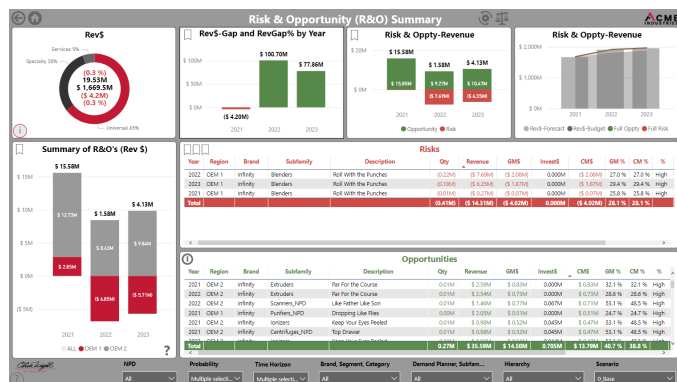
Risk & Opportunity (R&O) Summary

ACME INDUSTRIES

Rev$

Services 0%
Specialty 30%
Universal 65%

(0.3 %)
19.53M
$1,669.5M
($ 4.2M)
(0.3 %)

Rev$-Gap and RevGap% by Year

$ 100.70M
$ 77.86M
($ 4.20M)
2021 2022 2023

Risk & Oppty-Revenue

$ 15.58M
$ 15.85M
$ 1.58M
$ 9.27M
($ 7.69M)
$ 4.13M
$ 10.47M
($ 6.35M)
2021 2022 2023
Opportunity Risk

Risk & Oppty-Revenue

Rev$-Forecast Rev$-Budget Full Oppty Full Risk

Summary of R&O's (Rev $)

$ 15.58M
$ 12.73M
$ 2.85M
$ 1.58M
$ 8.02M
($ 6.45M)
$ 4.13M
$ 9.84M
($ 5.71M)
$ 15M
$ 10M
$ 5M
$ 0M
($ 5M)
2021 2022 2023
ALL OEM 1 OEM 2

Risks

| Year | Region | Brand | Subfamily | Description | Qty | Revenue | GM$ | Invest$ | CM$ | GM % | CM % | % |
|---|---|---|---|---|---|---|---|---|---|---|---|---|
| 2022 | OEM 1 | Infinity | Blenders | Roll With the Punches | (0.20M) | ($ 7.69M) | ($ 2.06M) | 0.000M | ($ 2.06M) | 27.0 % | 27.0 % | High |
| 2023 | OEM 1 | Infinity | Blenders | Roll With the Punches | (0.18M) | ($ 6.35M) | ($ 1.87M) | 0.000M | ($ 1.87M) | 29.4 % | 29.4 % | High |
| 2021 | OEM 1 | Infinity | Blenders | Roll With the Punches | (0.02M) | ($ 0.27M) | ($ 0.09M) | 0.000M | ($ 0.09M) | 27.0 % | 27.0 % | High |
| Total | | | | | (0.41M) | ($ 14.31M) | ($ 4.02M) | 0.000M | ($ 4.02M) | 28.1 % | 28.1 % | |

Opportunities

| Year | Region | Brand | Subfamily | Description | Qty | Revenue | GM$ | Invest$ | CM$ | GM % | CM % | % |
|---|---|---|---|---|---|---|---|---|---|---|---|---|
| 2021 | OEM 2 | Infinity | Extruders | Par For the Course | 0.01M | $ 2.59M | $ 0.83M | 0.000M | $ 0.83M | 32.1 % | 32.1 % | High |
| 2022 | OEM 2 | Infinity | Extruders | Par For the Course | 0.01M | $ 2.54M | $ 0.73M | 0.000M | $ 0.73M | 28.7 % | 28.7 % | High |
| 2023 | OEM 2 | Infinity | Scanners_NPD | Like Father Like Son | 0.01M | $ 1.46M | $ 0.71M | 0.067M | $ 0.64M | 48.6 % | 44.0 % | High |
| 2023 | OEM 2 | Infinity | Purifiers_NPD | Dropping Like Flies | 0.01M | $ 1.20M | $ 0.43M | 0.000M | $ 0.43M | 35.7 % | 35.7 % | High |
| 2023 | OEM 2 | Infinity | Ionizers | Keep Your Eyes Peeled | 0.01M | $ 0.98M | $ 0.23M | 0.000M | $ 0.23M | 23.6 % | 23.6 % | High |
| 2022 | OEM 2 | Infinity | Centrifuges_NPD | Top Drawer | 0.01M | $ 0.98M | $ 0.52M | 0.000M | $ 0.52M | 53.2 % | 53.2 % | High |
| Total | | | | | 0.27M | $ 35.59M | $ 14.50M | 0.705M | $ 13.79M | 40.7 % | 38.8 % | |

NPD
All
Probability
Multiple selecti...
Time Horizon
Multiple selecti...
Brand, Segment, Category
All
Demand Planner, Subfam...
All
Hierarchy
All
Scenario
0_Base